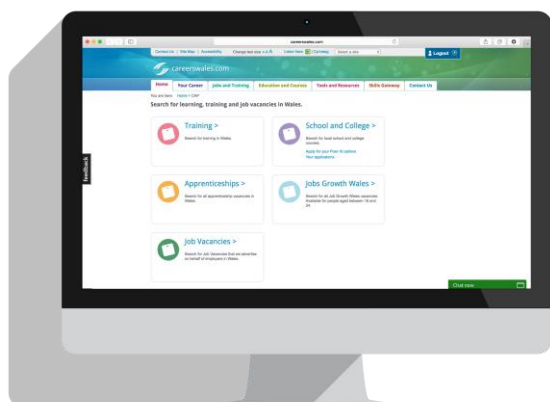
careerswales.com

Contact Us | Site Map | Accessibility Change text size A A A Listen here Cymraeg Select a site

Logout

careerswales.com

Home Your Career Jobs and Training Education and Courses Tools and Resources Skills Gateway Contact Us

You are here: Home > CAP

Search for learning, training and job vacancies in Wales.

Training >

Search for training in Wales.

School and College >

Search for local school and college courses.

Apply for your Post-16 options

Your applications

Apprenticeships >

Search for all apprenticeship vacancies in Wales.

Jobs Growth Wales >

Search for all Job Growth Wales vacancies. Available for people aged between 16 and 24.

Job Vacancies >

Search for Job Vacancies that we advertise on behalf of employers in Wales.

Feedback

Chat now